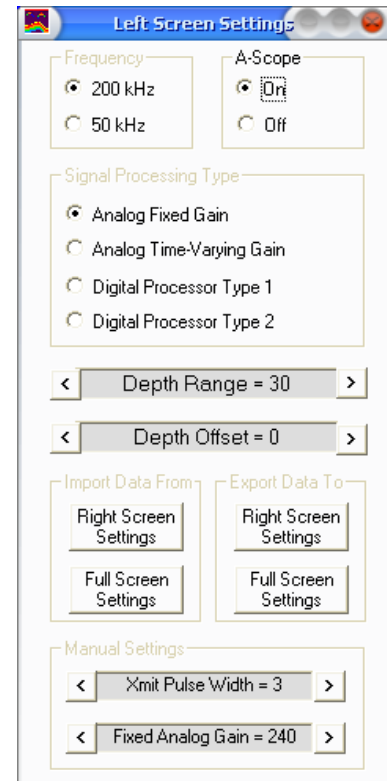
Left Screen Settings

Frequency
200 kHz
50 kHz

A-Scope
On
Off

Signal Processing Type
Analog Fixed Gain
Analog Time-Varying Gain
Digital Processor Type 1
Digital Processor Type 2

<
Depth Range = 30
>

<
Depth Offset = 0
>

Import Data From
Right Screen Settings
Full Screen Settings

Export Data To
Right Screen Settings
Full Screen Settings

Manual Settings
<
Xmit Pulse Width = 3
>
<
Fixed Analog Gain = 240
>